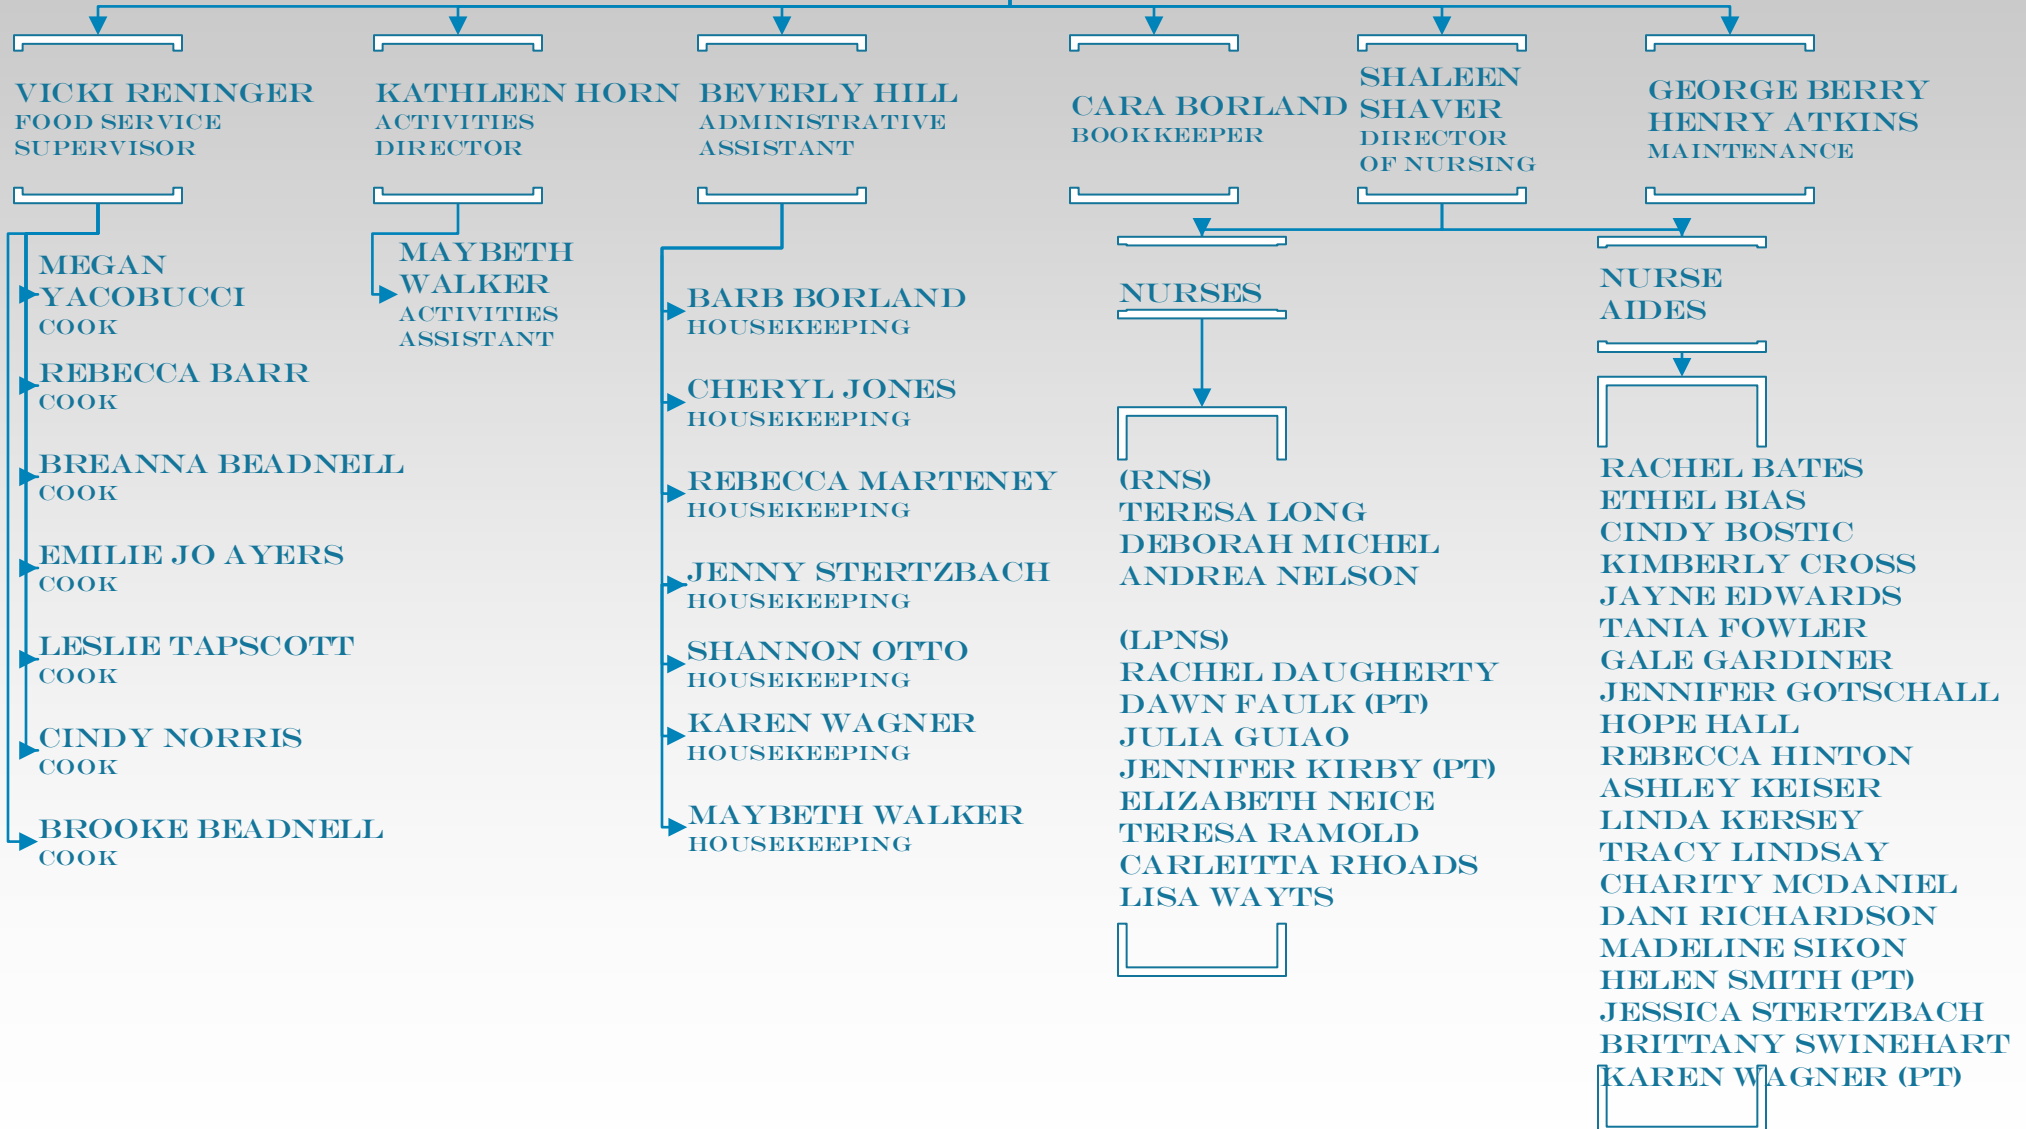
VICKI RENINGER
FOOD SERVICE SUPERVISOR

MEGAN YACOBUCCI
COOK

REBECCA BARR
COOK

BREANNA BEADNELL
COOK

EMILIE JO AYERS
COOK

LESLIE TAPSCOTT
COOK

CINDY NORRIS
COOK

BROOKE BEADNELL
COOK

KATHLEEN HORN
ACTIVITIES DIRECTOR

MAYBETH WALKER
ACTIVITIES ASSISTANT

BEVERLY HILL
ADMINISTRATIVE ASSISTANT

BARB BORLAND
HOUSEKEEPING

CHERYL JONES
HOUSEKEEPING

REBECCA MARTENEY
HOUSEKEEPING

JENNY STERTZBACH
HOUSEKEEPING

SHANNON OTTO
HOUSEKEEPING

KAREN WAGNER
HOUSEKEEPING

MAYBETH WALKER
HOUSEKEEPING

CARA BORLAND
BOOKKEEPER

SHALEEN SHAVER
DIRECTOR OF NURSING

GEORGE BERRY
HENRY ATKINS
MAINTENANCE

NURSES

(RNS)
TERESA LONG
DEBORAH MICHEL
ANDREA NELSON

(LPNS)
RACHEL DAUGHERTY
DAWN FAULK (PT)
JULIA GUIAO
JENNIFER KIRBY (PT)
ELIZABETH NEICE
TERESA RAMOLD
CARLEITTA RHOADS
LISA WAYTS

NURSE AIDES

RACHEL BATES
ETHEL BIAS
CINDY BOSTIC
KIMBERLY CROSS
JAYNE EDWARDS
TANIA FOWLER
GALE GARDINER
JENNIFER GOTSCHALL
HOPE HALL
REBECCA HINTON
ASHLEY KEISER
LINDA KERSEY
TRACY LINDSAY
CHARITY MCDANIEL
DANI RICHARDSON
MADELINE SIKON
HELEN SMITH (PT)
JESSICA STERTZBACH
BRITTANY SWINEHART
KAREN WAGNER (PT)